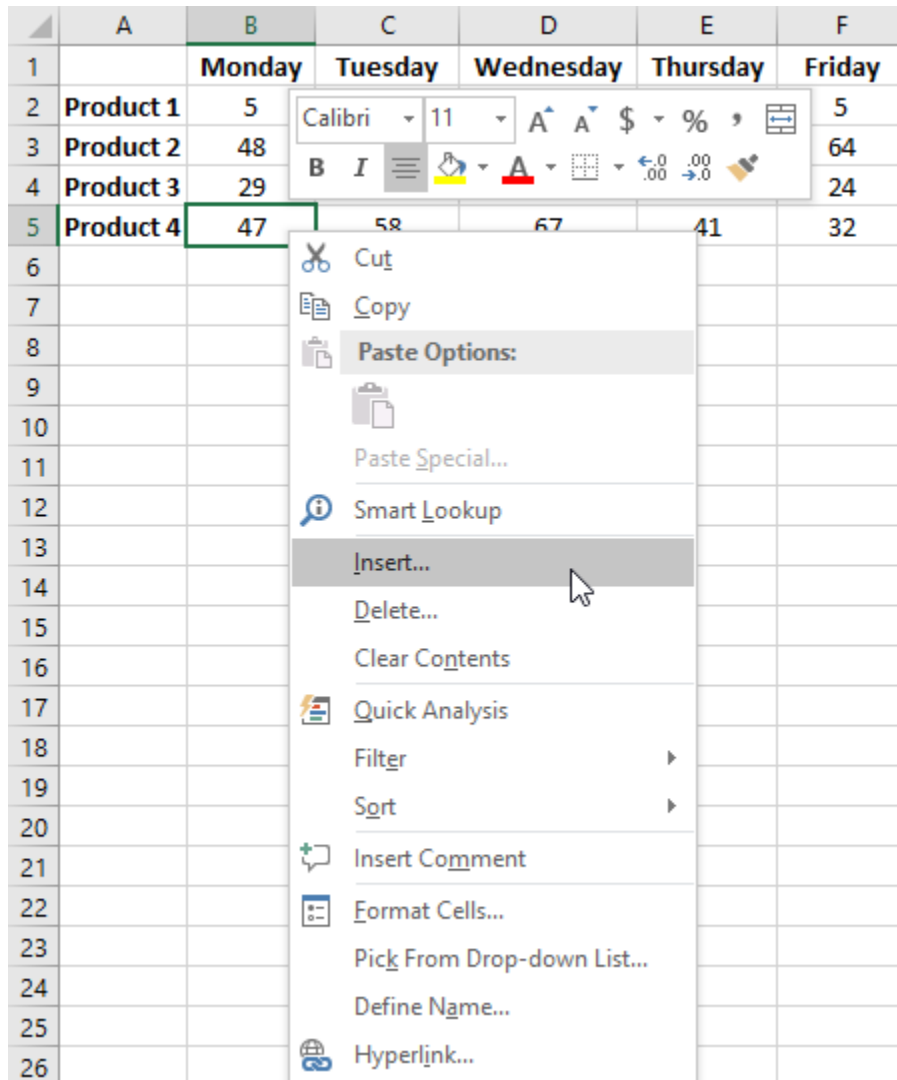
| | A | B | C | D | E | F |
|---|---|---|---|---|---|---|
| 1 | | Monday | Tuesday | Wednesday | Thursday | Friday |
| 2 | Product 1 | 5 | | | | 5 |
| 3 | Product 2 | 48 | | | | 64 |
| 4 | Product 3 | 29 | | | | 24 |
| 5 | Product 4 | 47 | 58 | 67 | 41 | 32 |
| 6 | | | | | | |
| 7 | | | | | | |
| 8 | | | | | | |
| 9 | | | | | | |
| 10 | | | | | | |
| 11 | | | | | | |
| 12 | | | | | | |
| 13 | | | | | | |
| 14 | | | | | | |
| 15 | | | | | | |
| 16 | | | | | | |
| 17 | | | | | | |
| 18 | | | | | | |
| 19 | | | | | | |
| 20 | | | | | | |
| 21 | | | | | | |
| 22 | | | | | | |
| 23 | | | | | | |
| 24 | | | | | | |
| 25 | | | | | | |
| 26 | | | | | | |

Calibri 11 A A $ % ,
B I A .00 .00

Cut
Copy
Paste Options:
Paste Special...
Smart Lookup
Insert...
Delete...
Clear Contents
Quick Analysis
Filter
Sort
Insert Comment
Format Cells...
Pick From Drop-down List...
Define Name...
Hyperlink...